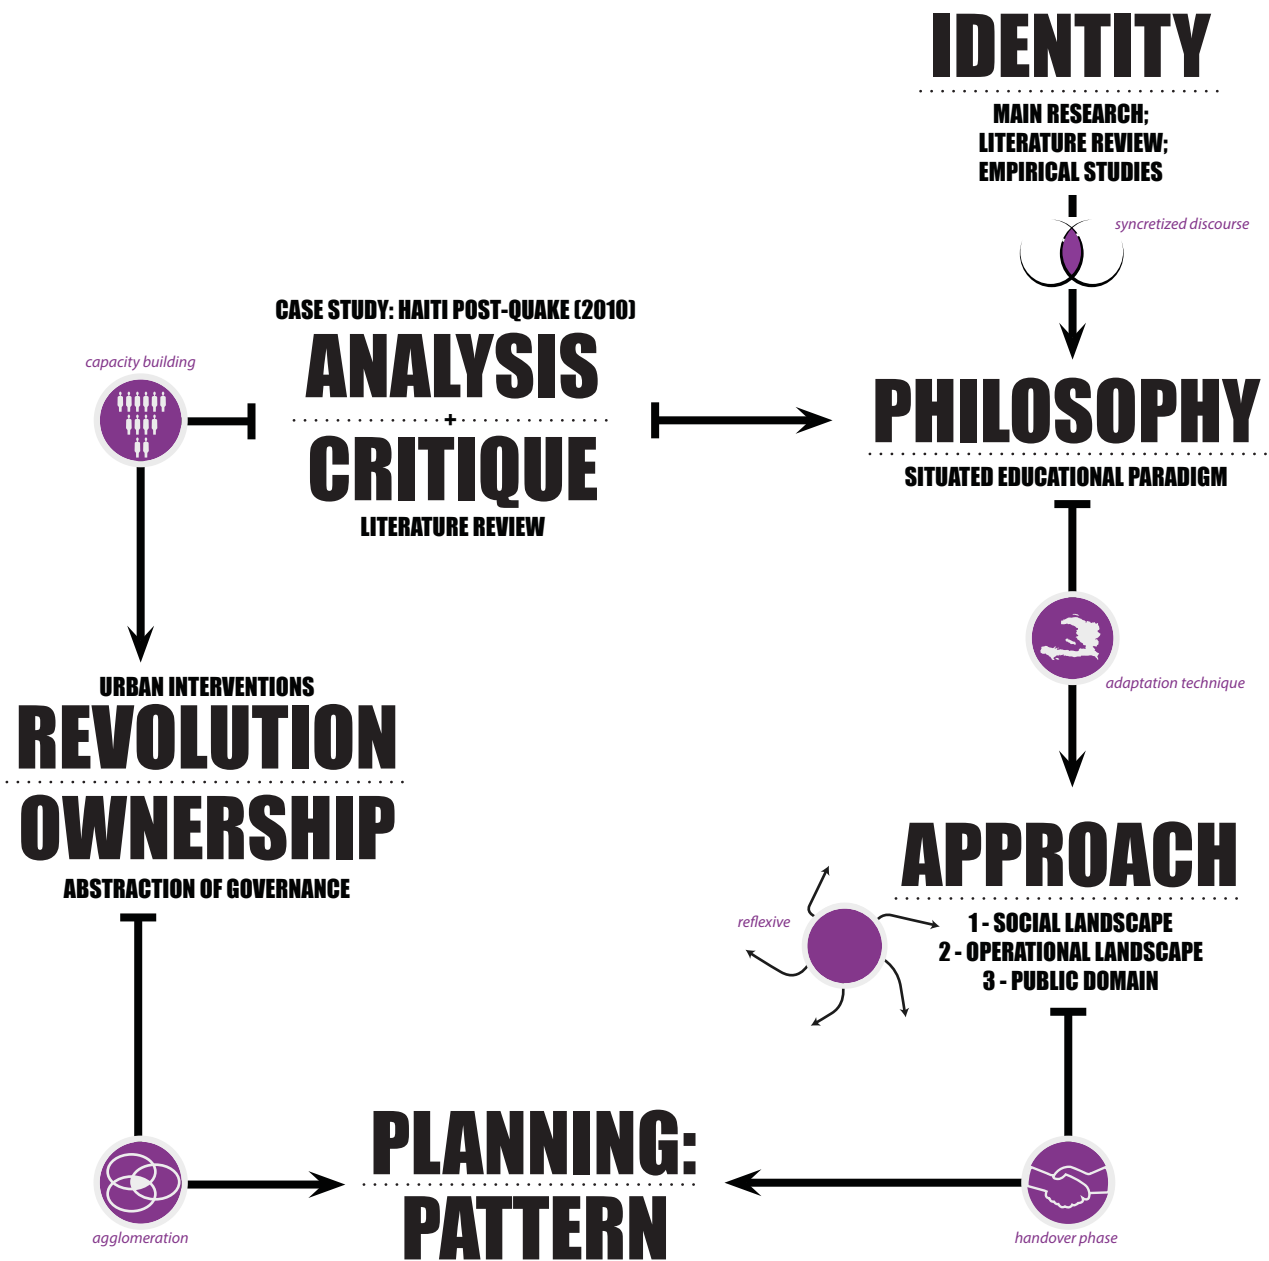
IDENTITY

MAIN RESEARCH;
LITERATURE REVIEW;
EMPIRICAL STUDIES

syncretized discourse

CASE STUDY: HAITI POST-QUAKE (2010)

ANALYSIS
+
CRITIQUE

LITERATURE REVIEW

capacity building

PHILOSOPHY

SITUATED EDUCATIONAL PARADIGM

adaptation technique

URBAN INTERVENTIONS

REVOLUTION

OWNERSHIP

ABSTRACTION OF GOVERNANCE

APPROACH

reflexive

1 - SOCIAL LANDSCAPE
2 - OPERATIONAL LANDSCAPE
3 - PUBLIC DOMAIN

PLANNING:
PATTERN

agglomeration

handover phase